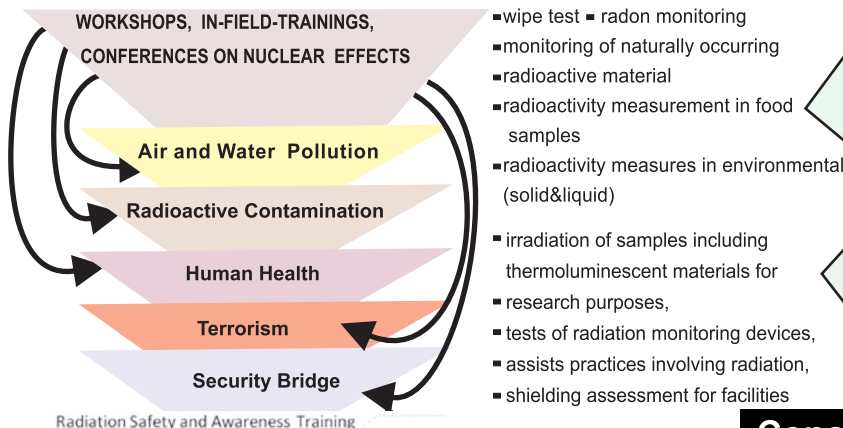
WORKSHOPS, IN-FIELD-TRAININGS, CONFERENCES ON NUCLEAR EFFECTS

Air and Water Pollution

Radioactive Contamination

Human Health

Terrorism

Security Bridge

Radiation Safety and Awareness Training

▪wipe test ▪ radon monitoring
▪monitoring of naturally occurring
▪radioactive material
▪radioactivity measurement in food samples
▪radioactivity measures in environmental (solid&liquid)

▪ irradiation of samples including thermoluminescent materials for
▪ research purposes,
▪ tests of radiation monitoring devices,
▪ assists practices involving radiation,
▪ shielding assessment for facilities

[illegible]